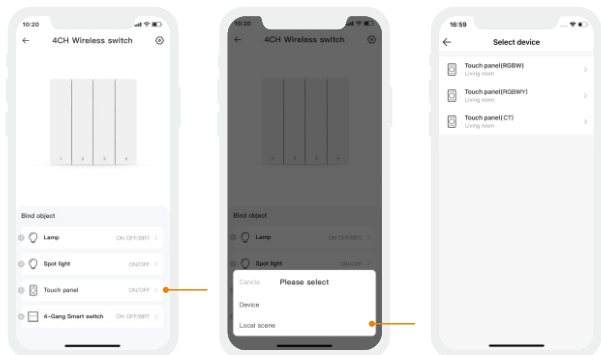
10:20

4CH Wireless switch

1 2 3 4

Bind object

Lamp ON OFF/BRT

Spot light ON/OFF

Touch panel ON/OFF

4-Gang Smart switch ON OFF/BRT

10:20

4CH Wireless switch

1 2 3 4

Bind object

Lamp ON OFF/BRT

Spot light ON/OFF

Cancle Please select

Device

Local scene

16:59

Select device

Touch panel(RGBW)
Living room

Touch panel(RGBWY)
Living room

Touch panel(CT)
Living room